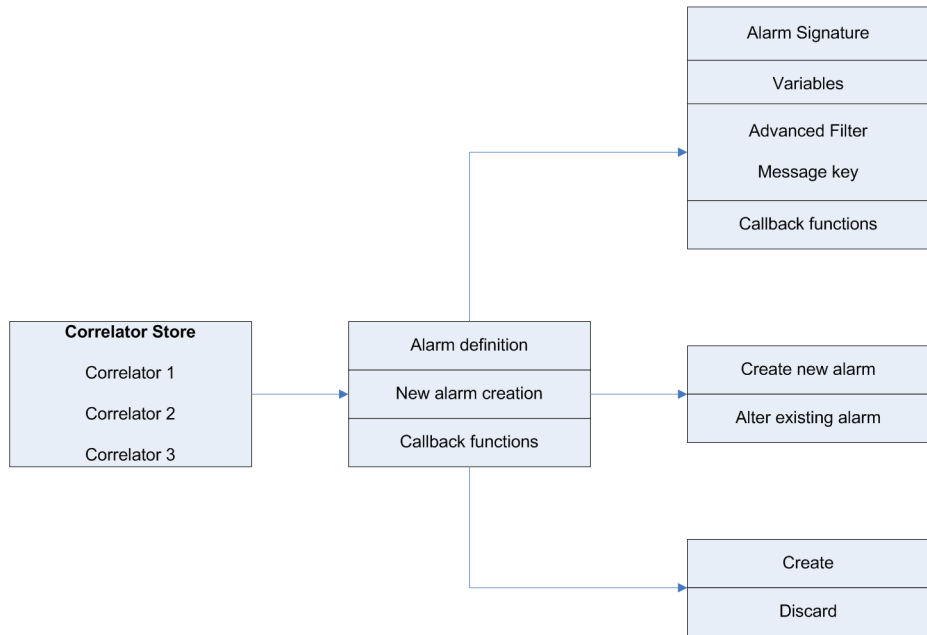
Alarm Signature

Variables

Advanced Filter

Message key

Callback functions

Correlator Store

Correlator 1

Correlator 2

Correlator 3

Alarm definition

New alarm creation

Callback functions

Create new alarm

Alter existing alarm

Create

Discard